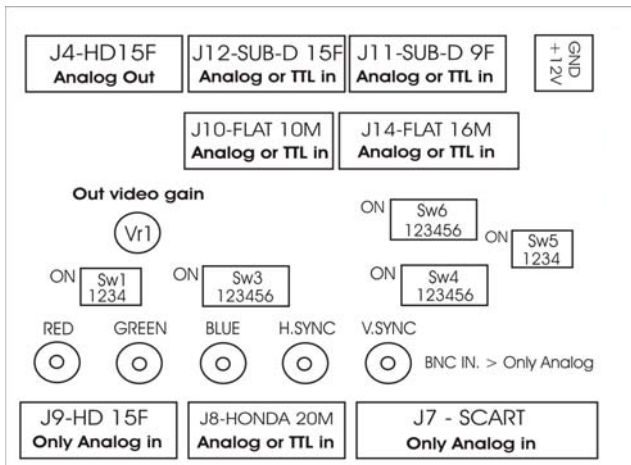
J4-HD15F
Analog Out

J12-SUB-D 15F
Analog or TTL in

J11-SUB-D 9F
Analog or TTL in

GND
+12V

J10-FLAT 10M
Analog or TTL in

J14-FLAT 16M
Analog or TTL in

Out video gain

Vr1

ON Sw6 123456

ON Sw5 1234

ON Sw1 1234

ON Sw3 123456

ON Sw4 123456

RED GREEN BLUE H.SYNC V.SYNC

BNC IN. > Only Analog

J9-HD 15F
Only Analog in

J8-HONDA 20M
Analog or TTL in

J7 - SCART
Only Analog in